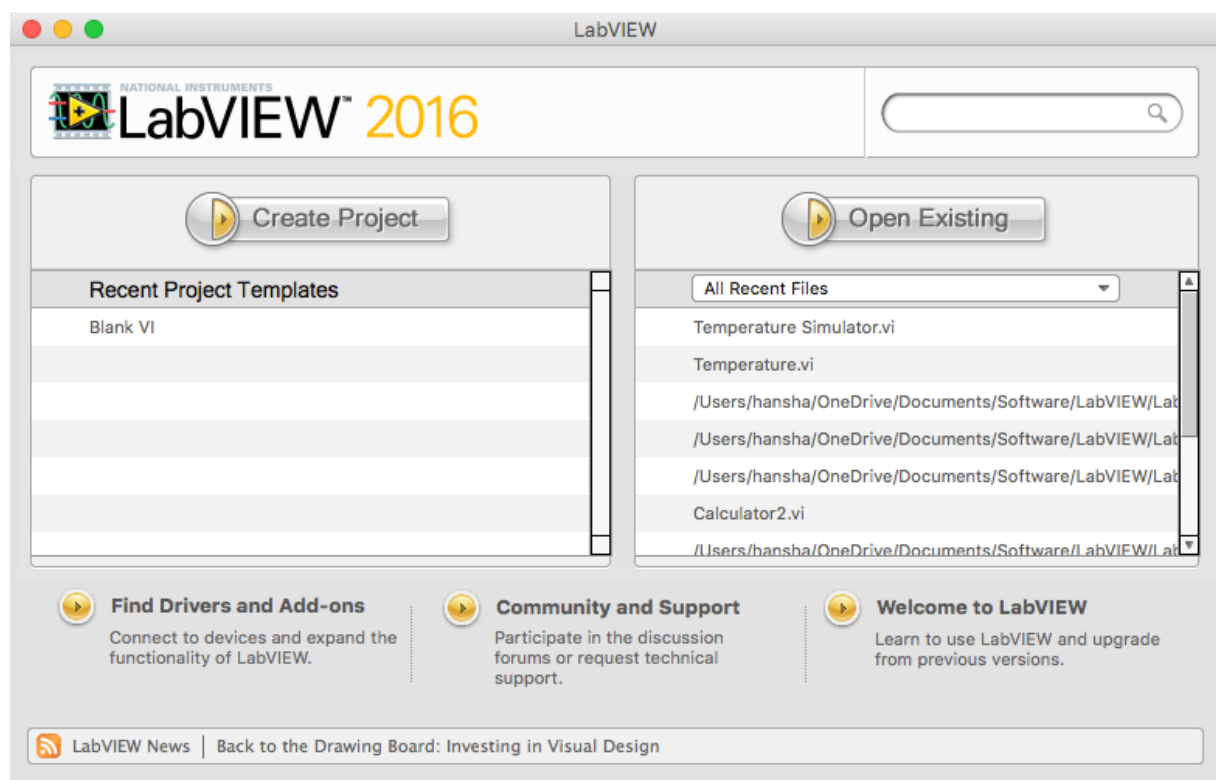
LabVIEW

NATIONAL INSTRUMENTS
LabVIEW™ 2016

Create Project

Open Existing

Recent Project Templates

Blank VI

All Recent Files

Temperature Simulator.vi

Temperature.vi

/Users/hansha/OneDrive/Documents/Software/LabVIEW/Lab

/Users/hansha/OneDrive/Documents/Software/LabVIEW/Lab

/Users/hansha/OneDrive/Documents/Software/LabVIEW/Lab

Calculator2.vi

/Users/hansha/OneDrive/Documents/Software/LabVIEW/Lab

Find Drivers and Add-ons
Connect to devices and expand the functionality of LabVIEW.

Community and Support
Participate in the discussion forums or request technical support.

Welcome to LabVIEW
Learn to use LabVIEW and upgrade from previous versions.

LabVIEW News | Back to the Drawing Board: Investing in Visual Design